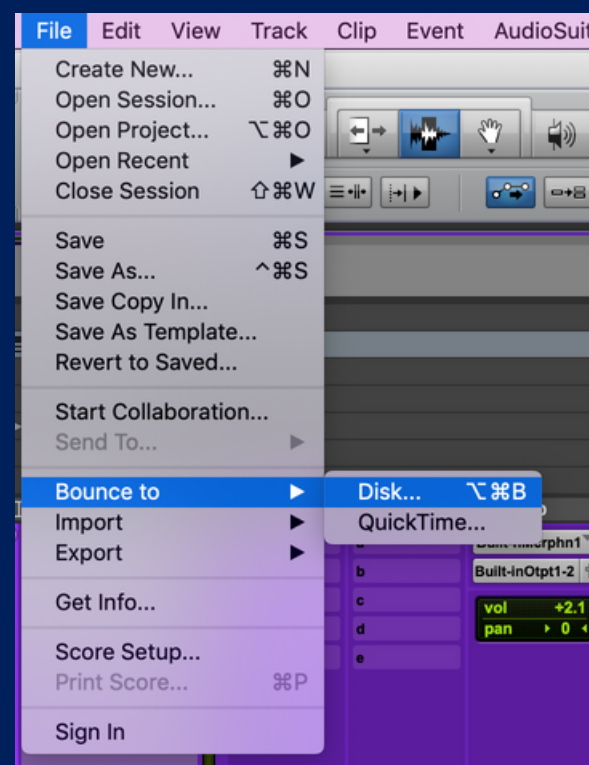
File Edit View Track Clip Event AudioSuit

Create New... ⌘N
Open Session... ⌘O
Open Project... ⌥⌘O
Open Recent ▶
Close Session ⇧⌘W

Save ⌘S
Save As... ^⌘S
Save Copy In...
Save As Template...
Revert to Saved...

Start Collaboration...
Send To... ▶

Bounce to ▶
Import ▶
Export ▶

Get Info...

Score Setup...
Print Score... ⌘P

Sign In

Disk... ⌥⌘B
QuickTime...

Built-inMicrphn1
b
Built-inOtpt1-2
c
d
e
vol +2.1
pan ▸ 0